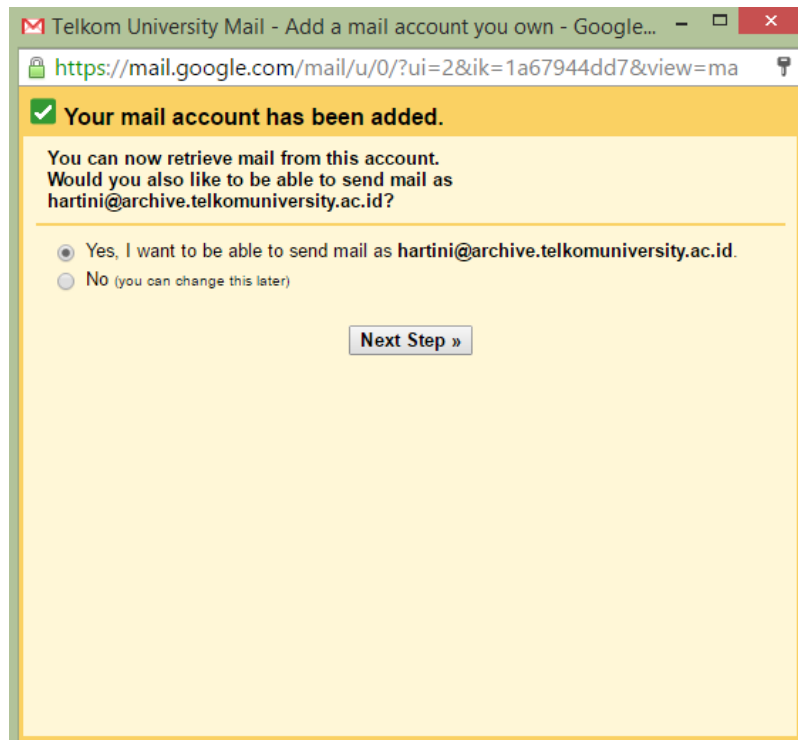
Telkom University Mail - Add a mail account you own - Google...

https://mail.google.com/mail/u/0/?ui=2&ik=1a67944dd7&view=ma

Your mail account has been added.

You can now retrieve mail from this account.
Would you also like to be able to send mail as hartini@archive.telkomuniversity.ac.id?

Yes, I want to be able to send mail as hartini@archive.telkomuniversity.ac.id.

No (you can change this later)

Next Step »